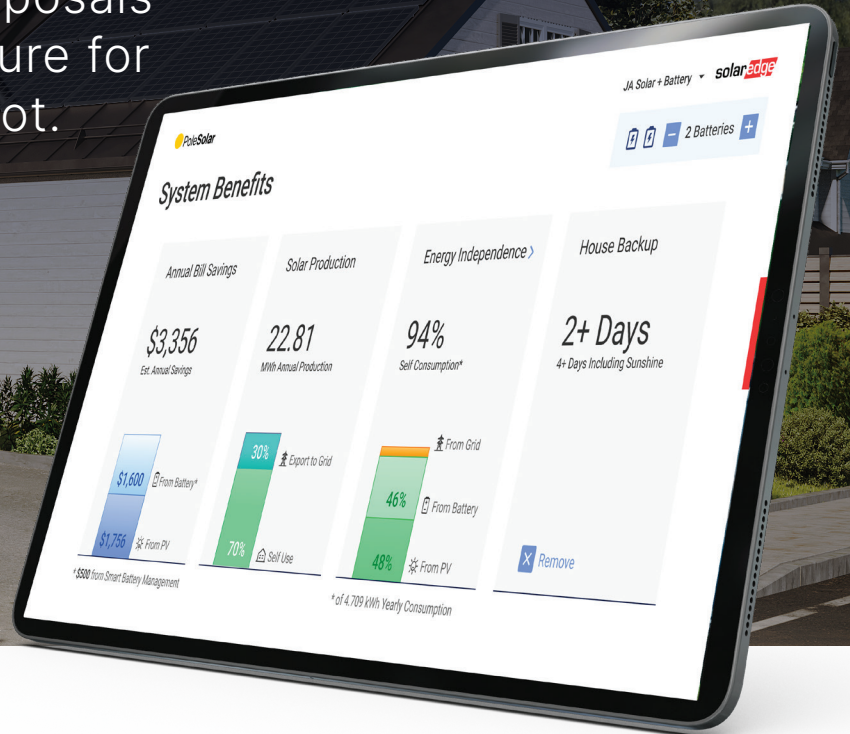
posals
ure for
ot.

PoleSolar

JA Solar + Battery solaredge

− 2 Batteries +

System Benefits

Annual Bill Savings

$3,356
Est. Annual Savings

$1,600 From Battery*

$1,756 From PV

*$500 from Smart Battery Management

Solar Production

22.81
MWh Annual Production

30% Export to Grid

70% Self Use

Energy Independence

94%
Self Consumption*

From Grid

46% From Battery

48% From PV

*of 4,709 kWh Yearly Consumption

House Backup

2+ Days
4+ Days Including Sunshine

X Remove